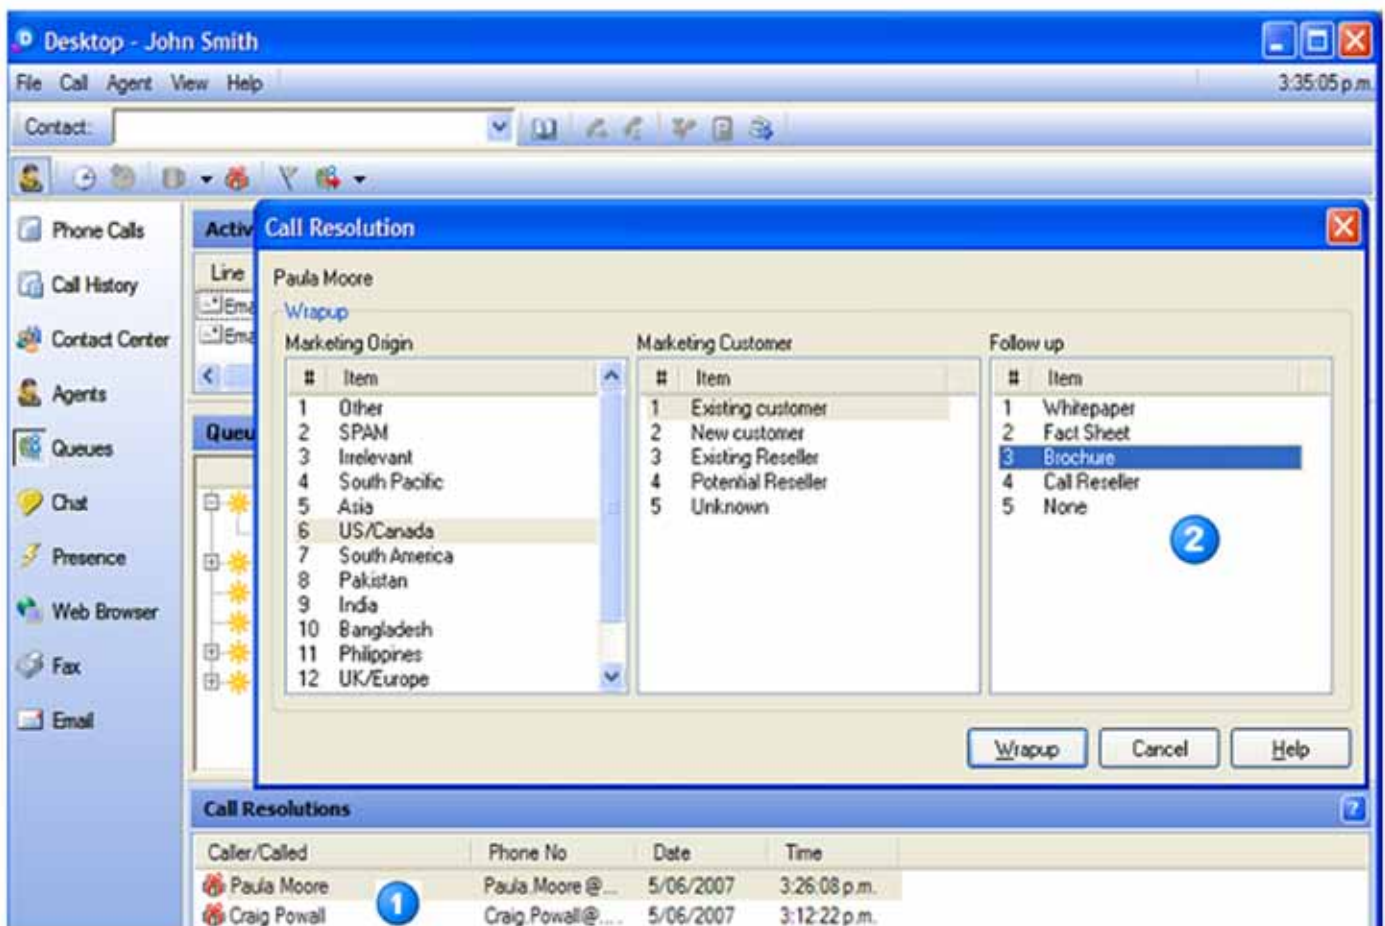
Desktop - John Smith

File Call Agent View Help

3:35:05 p.m.

Contact:

Phone Calls
Call History
Contact Center
Agents
Queues
Chat
Presence
Web Browser
Fax
Email

Activ

Line
Ema
Ema

Queu

Call Resolution

Paula Moore

Wrapup

Marketing Origin

| # | Item |
|---|---|
| 1 | Other |
| 2 | SPAM |
| 3 | Irrelevant |
| 4 | South Pacific |
| 5 | Asia |
| 6 | US/Canada |
| 7 | South America |
| 8 | Pakistan |
| 9 | India |
| 10 | Bangladesh |
| 11 | Philippines |
| 12 | UK/Europe |

Marketing Customer

| # | Item |
|---|---|
| 1 | Existing customer |
| 2 | New customer |
| 3 | Existing Reseller |
| 4 | Potential Reseller |
| 5 | Unknown |

Follow up

| # | Item |
|---|---|
| 1 | Whitepaper |
| 2 | Fact Sheet |
| 3 | Brochure |
| 4 | Call Reseller |
| 5 | None |

2

Wrapup Cancel Help

Call Resolutions

| Caller/Called | Phone No | Date | Time |
|---|---|---|---|
| Paula Moore | Paula.Moore@... | 5/06/2007 | 3:26:08 p.m. |
| Craig Powall | Craig.Powall@... | 5/06/2007 | 3:12:22 p.m. |

1